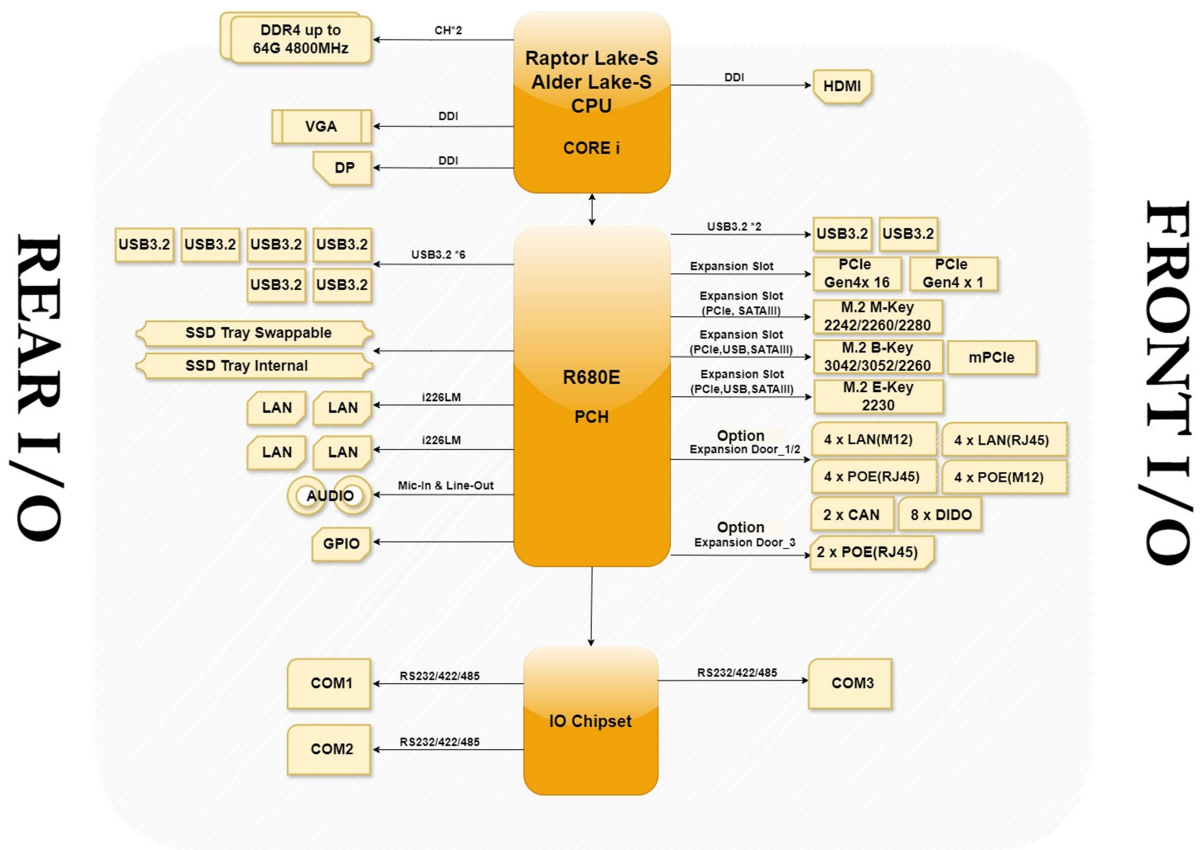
DDR4 up to 64G 4800MHz

CH*2

Raptor Lake-S
Alder Lake-S
CPU

CORE i

DDI

HDMI

VGA

DDI

DP

DDI

REAR I/O

FRONT I/O

USB3.2 USB3.2 USB3.2 USB3.2
USB3.2 USB3.2

USB3.2 *6

USB3.2 *2

USB3.2 USB3.2

Expansion Slot

PCIe Gen4x 16

PCIe Gen4 x 1

Expansion Slot (PCIe, SATAIII)

M.2 M-Key 2242/2260/2280

Expansion Slot (PCIe,USB,SATAIII)

M.2 B-Key 3042/3052/2260

mPCIe

Expansion Slot (PCIe,USB,SATAIII)

M.2 E-Key 2230

SSD Tray Swappable

SSD Tray Internal

R680E

PCH

LAN LAN

i226LM

LAN LAN

i226LM

Option
Expansion Door_1/2

4 x LAN(M12)

4 x LAN(RJ45)

4 x POE(RJ45)

4 x POE(M12)

AUDIO

Mic-In & Line-Out

2 x CAN

8 x DIDO

GPIO

Option
Expansion Door_3

2 x POE(RJ45)

COM1

RS232/422/485

RS232/422/485

COM3

IO Chipset

COM2

RS232/422/485